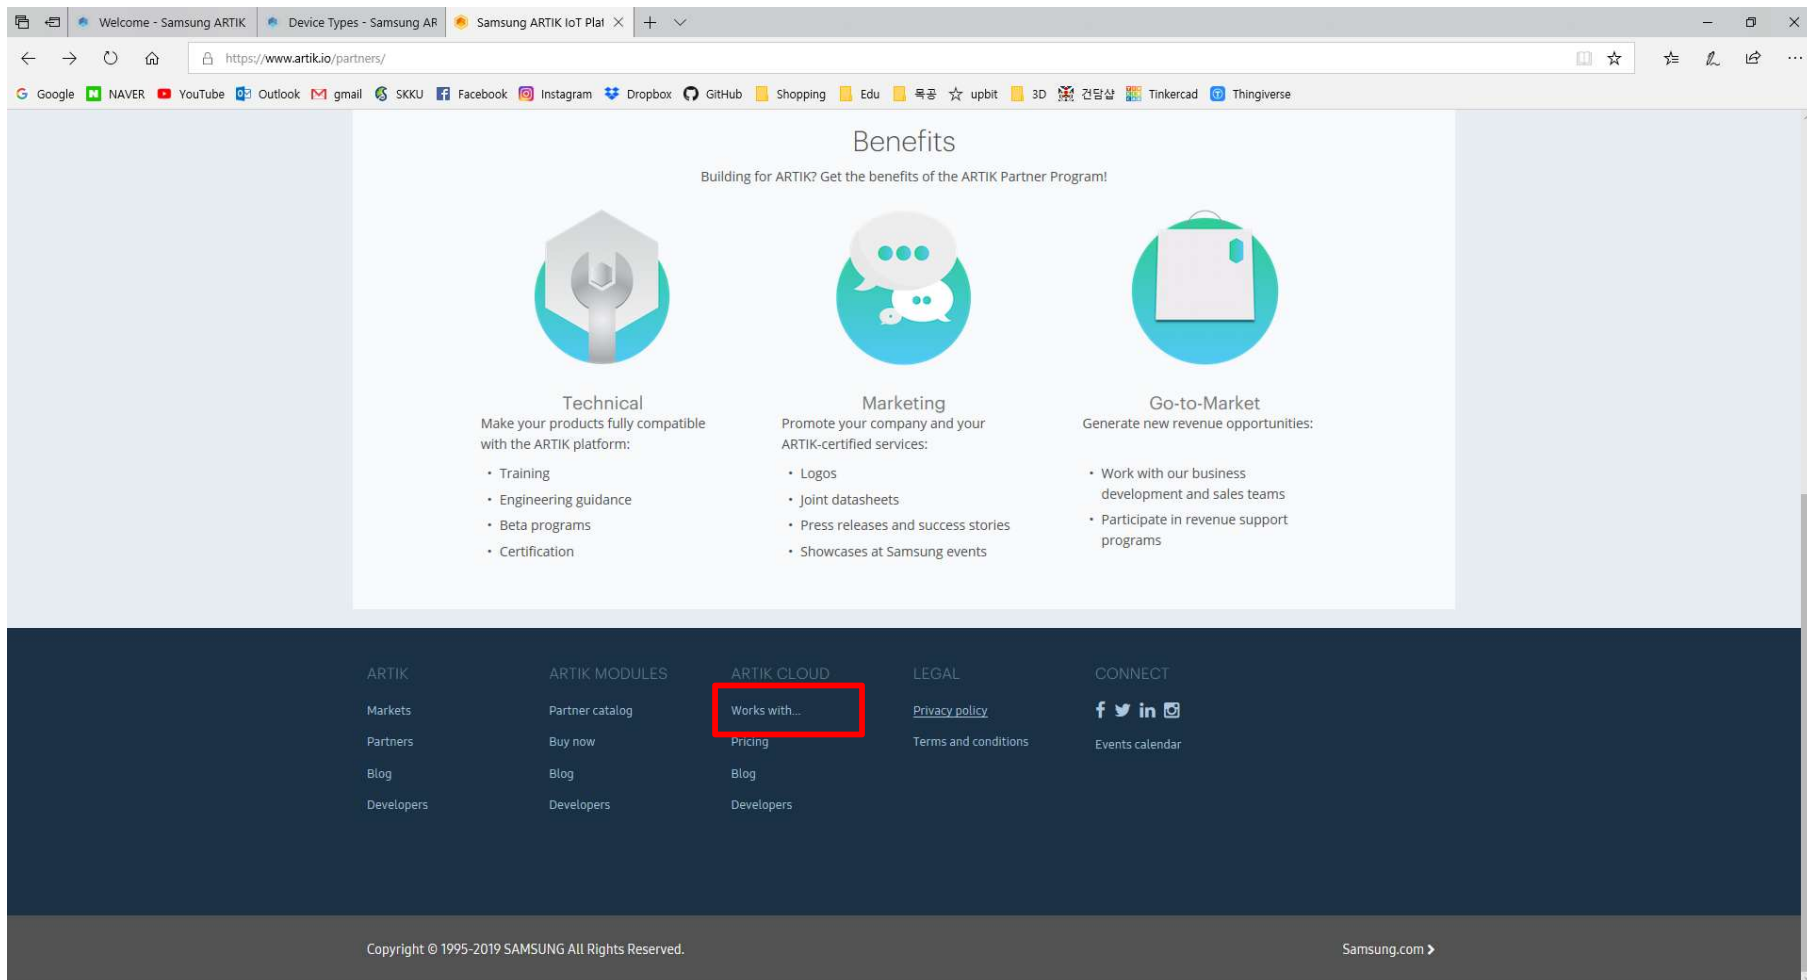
Welcome - Samsung ARTIK | Device Types - Samsung AR | Samsung ARTIK IoT Plat

https://www.artik.io/partners/

Google NAVER YouTube Outlook gmail SKKU Facebook Instagram Dropbox GitHub Shopping Edu 육공 upbit 3D 건담상 Tinkercad Thingiverse

Benefits

Building for ARTIK? Get the benefits of the ARTIK Partner Program!

Technical
Make your products fully compatible with the ARTIK platform:
• Training
• Engineering guidance
• Beta programs
• Certification

Marketing
Promote your company and your ARTIK-certified services:
• Logos
• Joint datasheets
• Press releases and success stories
• Showcases at Samsung events

Go-to-Market
Generate new revenue opportunities:
• Work with our business development and sales teams
• Participate in revenue support programs

ARTIK
Markets
Partners
Blog
Developers

ARTIK MODULES
Partner catalog
Buy now
Blog
Developers

ARTIK CLOUD
Works with...
Pricing
Blog
Developers

LEGAL
Privacy policy
Terms and conditions

CONNECT
Events calendar

Copyright © 1995-2019 SAMSUNG All Rights Reserved.

Samsung.com